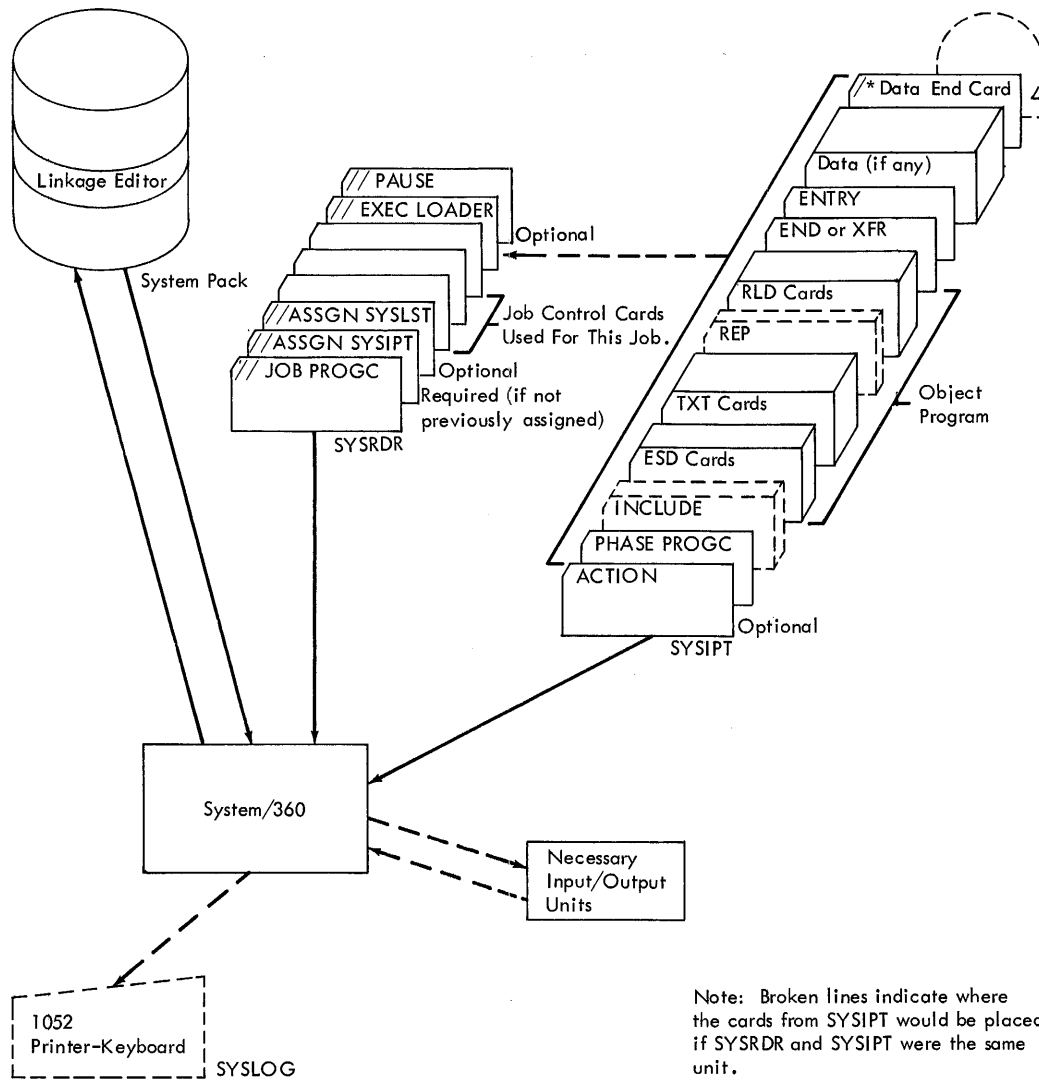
Linkage Editor

System Pack

// PAUSE

// EXEC LOADER

Optional

//ASSGN SYSLST

//ASSGN SYSIPT

Job Control Cards Used For This Job.

Optional

// JOB PROGC

Required (if not previously assigned)

SYSRDR

/* Data End Card

Data (if any)

ENTRY

END or XFR

RLD Cards

REP

TXT Cards

Object Program

ESD Cards

INCLUDE

PHASE PROGC

ACTION

Optional

SYSIPT

System/360

Necessary Input/Output Units

1052 Printer-Keyboard

SYSLOG

Note: Broken lines indicate where the cards from SYSIPT would be placed if SYSRDR and SYSIPT were the same unit.